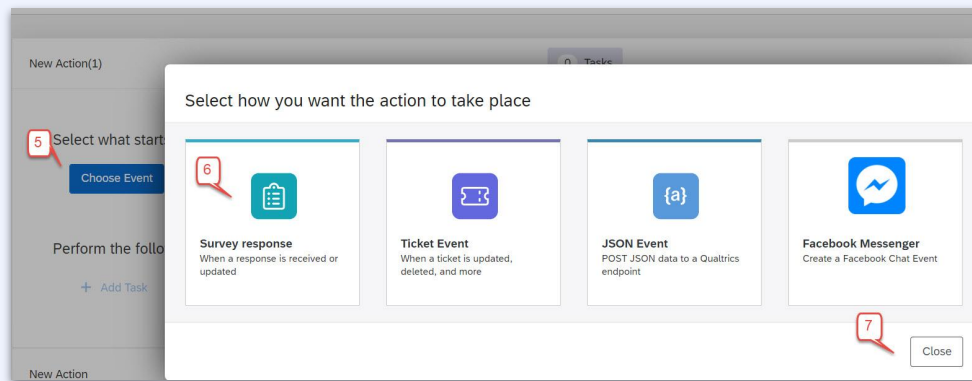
New Action(1)

0 Tasks

5

Select what start

Choose Event

Perform the follo

+ Add Task

New Action

Select how you want the action to take place

6

Survey response
When a response is received or updated

Ticket Event
When a ticket is updated, deleted, and more

{a}

JSON Event
POST JSON data to a Qualtrics endpoint

Facebook Messenger
Create a Facebook Chat Event

7

Close